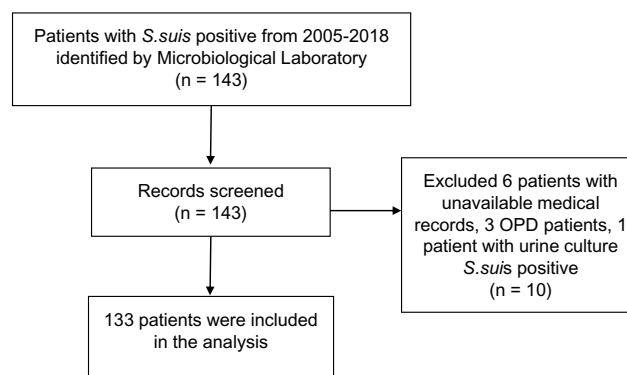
Patients with S.suis positive from 2005-2018 identified by Microbiological Laboratory (n = 143)

Records screened (n = 143)

Excluded 6 patients with unavailable medical records, 3 OPD patients, 1 patient with urine culture S.suis positive (n = 10)

133 patients were included in the analysis